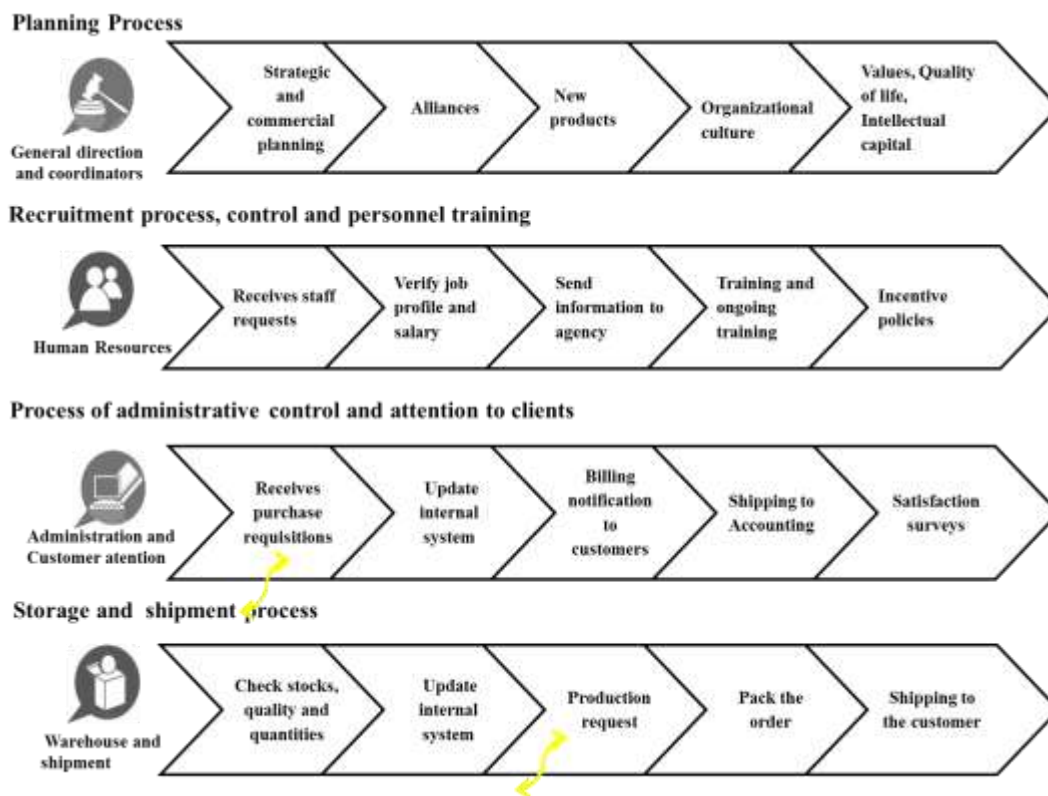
Planning Process

General direction and coordinators

Strategic and commercial planning

Alliances

New products

Organizational culture

Values, Quality of life, Intellectual capital

Recruitment process, control and personnel training

Human Resources

Receives staff requests

Verify job profile and salary

Send information to agency

Training and ongoing training

Incentive policies

Process of administrative control and attention to clients

Administration and Customer atention

Receives purchase requisitions

Update internal system

Billing notification to customers

Shipping to Accounting

Satisfaction surveys

Storage and shipment process

Warehouse and shipment

Check stocks, quality and quantities

Update internal system

Production request

Pack the order

Shipping to the customer